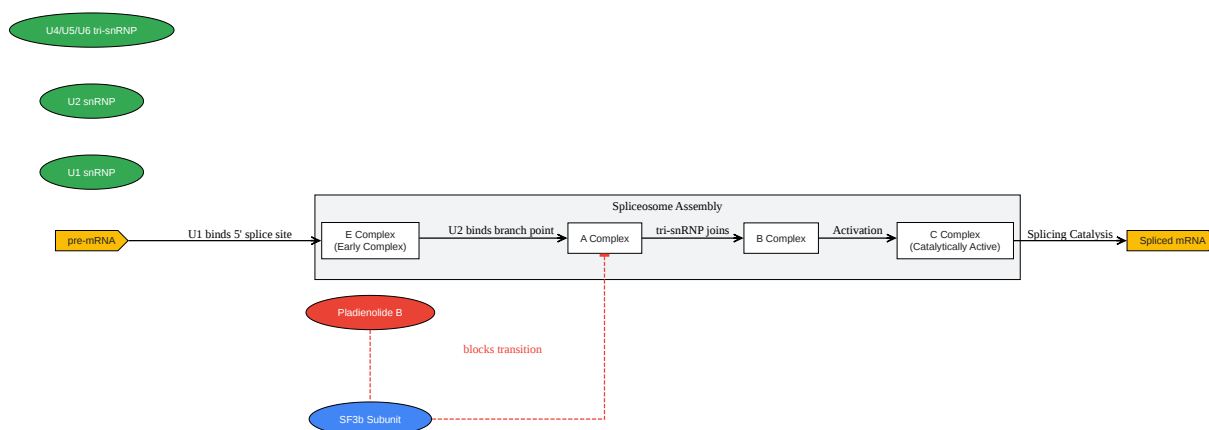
U4/U5/U6 tri-snRNP

U2 snRNP

U1 snRNP

Spliceosome Assembly

pre-mRNA

U1 binds 5' splice site

E Complex
(Early Complex)

U2 binds branch point

A Complex

tri-snRNP joins

B Complex

Activation

C Complex
(Catalytically Active)

Splicing Catalysis

Spliced mRNA

Pladienolide B

blocks transition

SF3b Subunit